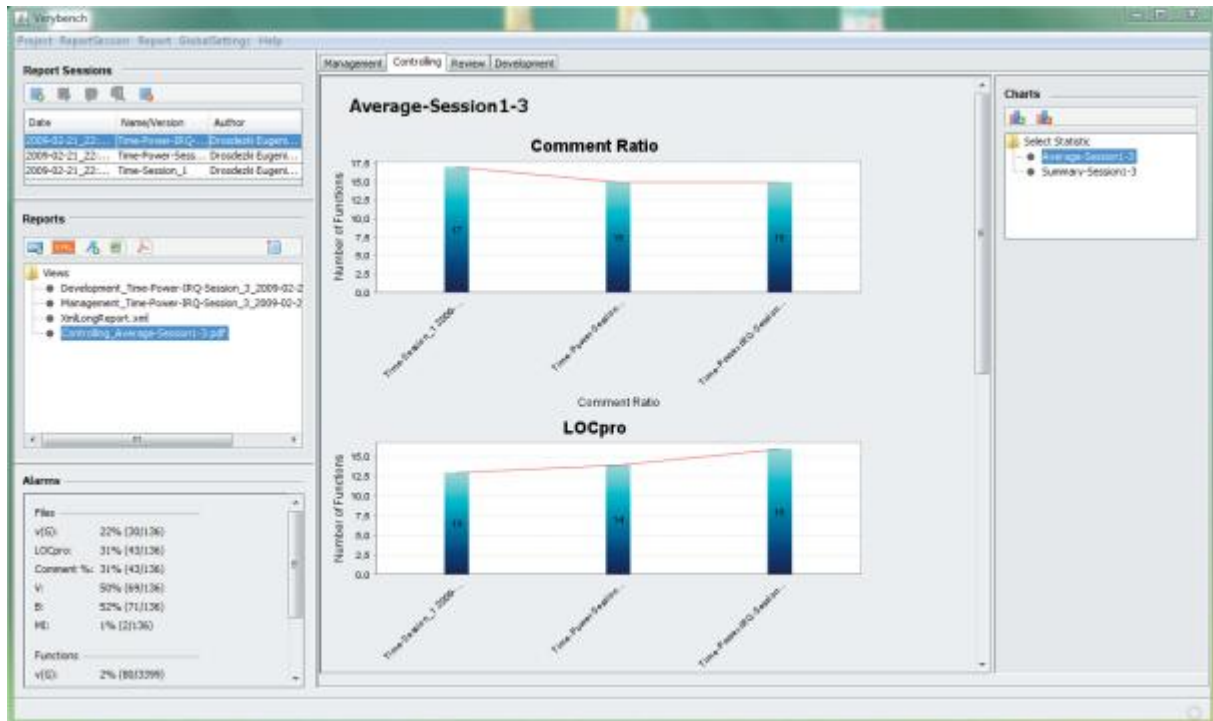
Verybench

Project ReportSession Report GlobalSettings Help

Report Sessions

| Date | Name/Version | Author |
|---|---|---|
| 2009-02-21_22:... | Time-Power-IRQ-... | Drozdezki Eugen... |
| 2009-02-21_22:... | Time-Power-Sess... | Drozdezki Eugen... |
| 2009-02-21_22:... | Time-Session_1 | Drozdezki Eugen... |

Reports

Views
Development_Time-Power-IRQ-Session_3_2009-02-2
Management_Time-Power-IRQ-Session_3_2009-02-2
XmlLongReport.xml
Controlling_Average-Session1-3.pdf

Alarms

Files
v(G): 22% (30/136)
LOCpro: 31% (43/136)
Comment %: 31% (43/136)
V: 50% (69/136)
B: 52% (71/136)
MI: 1% (2/136)

Functions
v(G): 2% (80/3399)

Management Controlling Review Development

Average-Session1-3

Comment Ratio

17.5 15.0 12.5 10.0 7.5 5.0 2.5 0.0

Number of Functions

17 15 15

Time-Session_1 2009-...
Time-Power-Sessio...
Time-Power-IRQ-Session...

Comment Ratio

LOCpro

15.0 12.5 10.0 7.5 5.0 2.5 0.0

Number of Functions

13 14 16

Time-Session_1 2009-...
Time-Power-Sessio...
Time-Power-IRQ-Session...

Charts

Select Statistic
Average-Session1-3
Summary-Session1-3